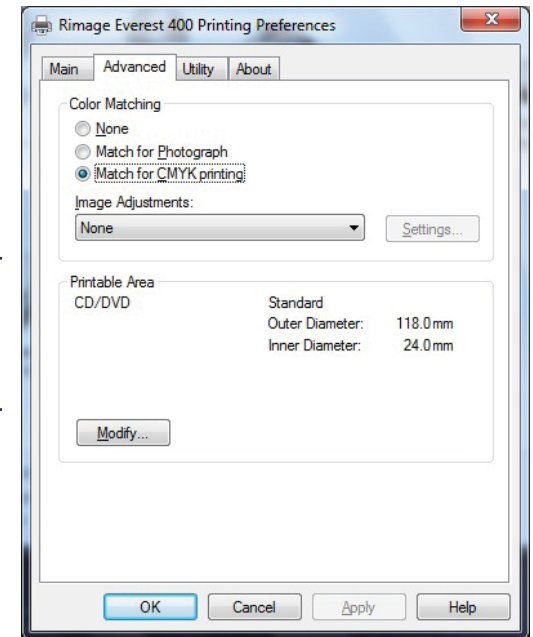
Rimage Everest 400 Printing Preferences

Main | Advanced | Utility | About

Color Matching
None
Match for Photograph
Match for CMYK printing

Image Adjustments:
None
Settings...

Printable Area
CD/DVD
Standard
Outer Diameter: 118.0 mm
Inner Diameter: 24.0 mm

Modify...

OK | Cancel | Apply | Help